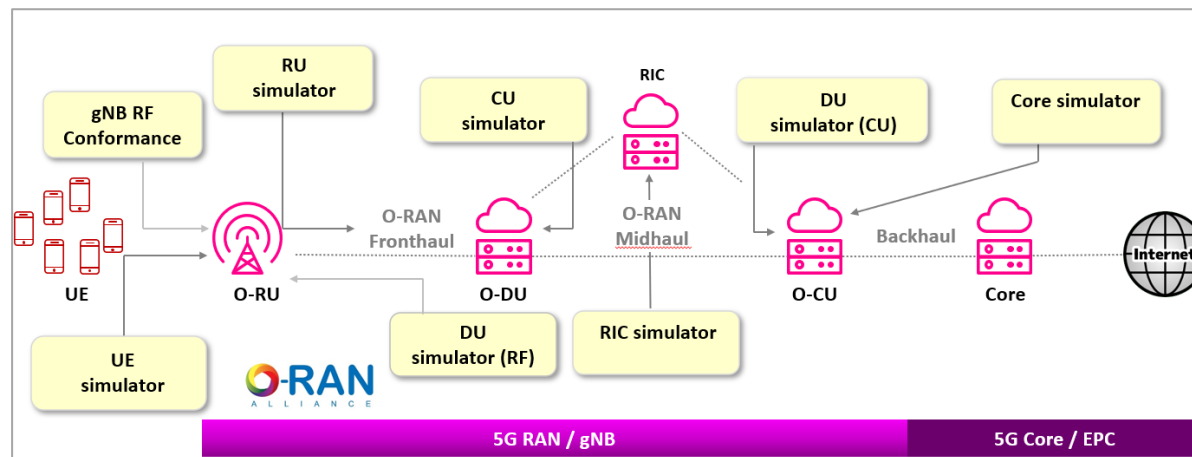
RU simulator

gNB RF Conformance

CU simulator

RIC

DU simulator (CU)

Core simulator

O-RAN Fronthaul

O-RAN Midhaul

Backhaul

Internet

UE

O-RU

O-DU

O-CU

Core

DU simulator (RF)

RIC simulator

UE simulator

O-RAN ALLIANCE

5G RAN / gNB

5G Core / EPC